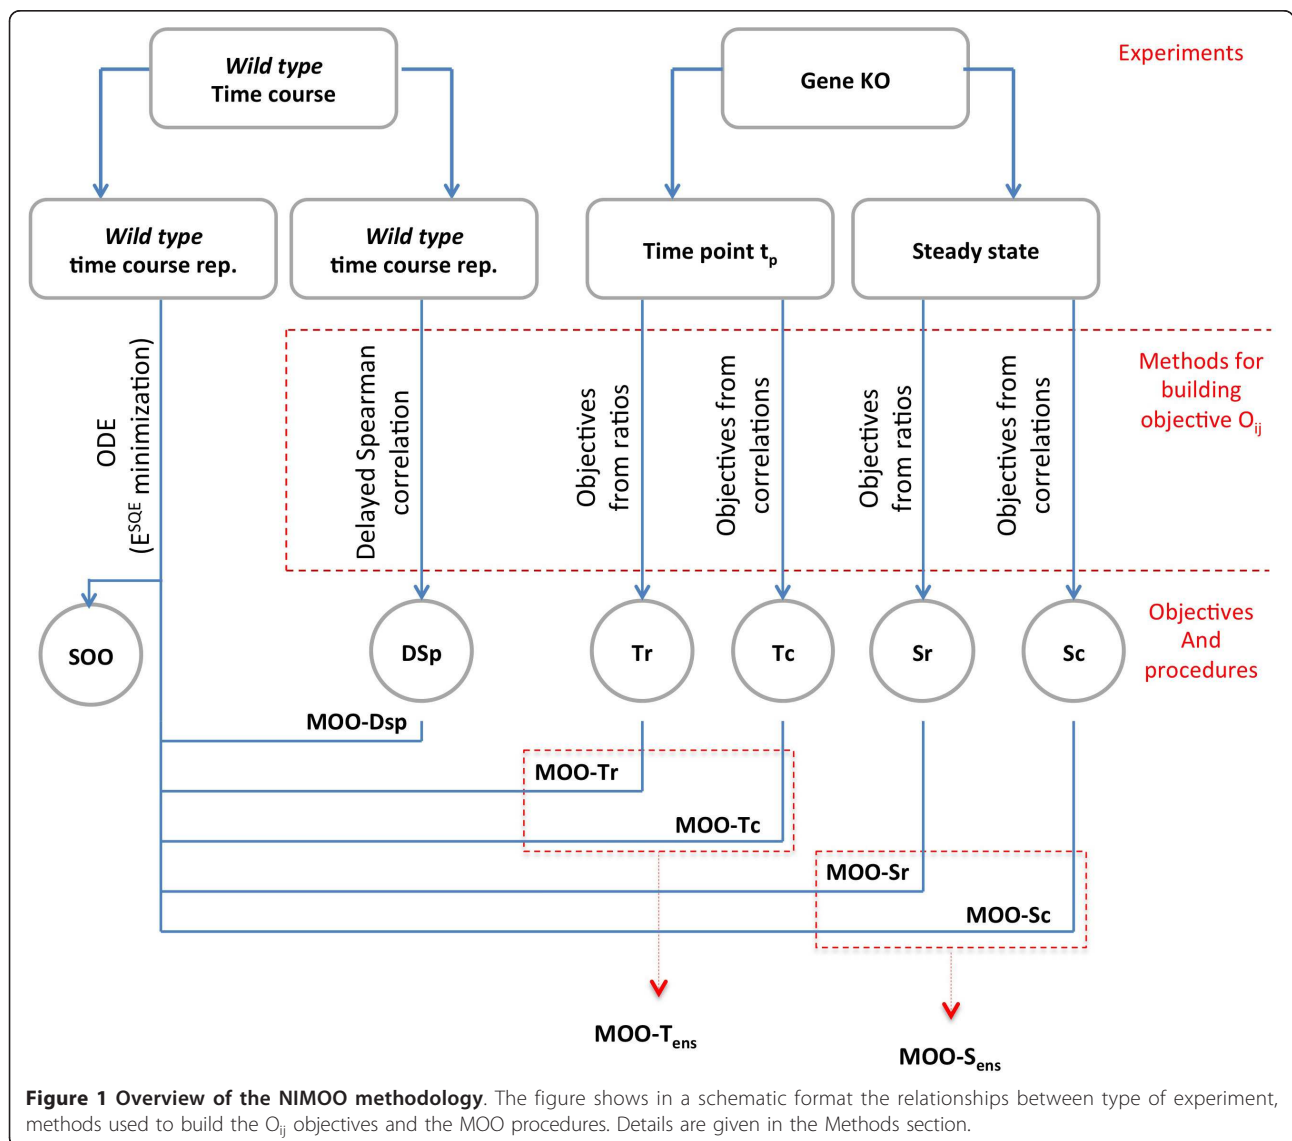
Wild type
Time course

Gene KO

Experiments

Wild type
time course rep.

Wild type
time course rep.

Time point $t_p$

Steady state

ODE
($E^{SQE}$ minimization)

Delayed Spearman correlation

Objectives from ratios

Objectives from correlations

Objectives from ratios

Objectives from correlations

Methods for building objective $O_{ij}$

SOO

DSp

Tr

Tc

Sr

Sc

Objectives And procedures

MOO-Dsp

MOO-Tr

MOO-Tc

MOO-Sr

MOO-Sc

MOO-$T_{ens}$

MOO-$S_{ens}$

**Figure 1 Overview of the NIMOO methodology**. The figure shows in a schematic format the relationships between type of experiment, methods used to build the $O_{ij}$ objectives and the MOO procedures. Details are given in the Methods section.